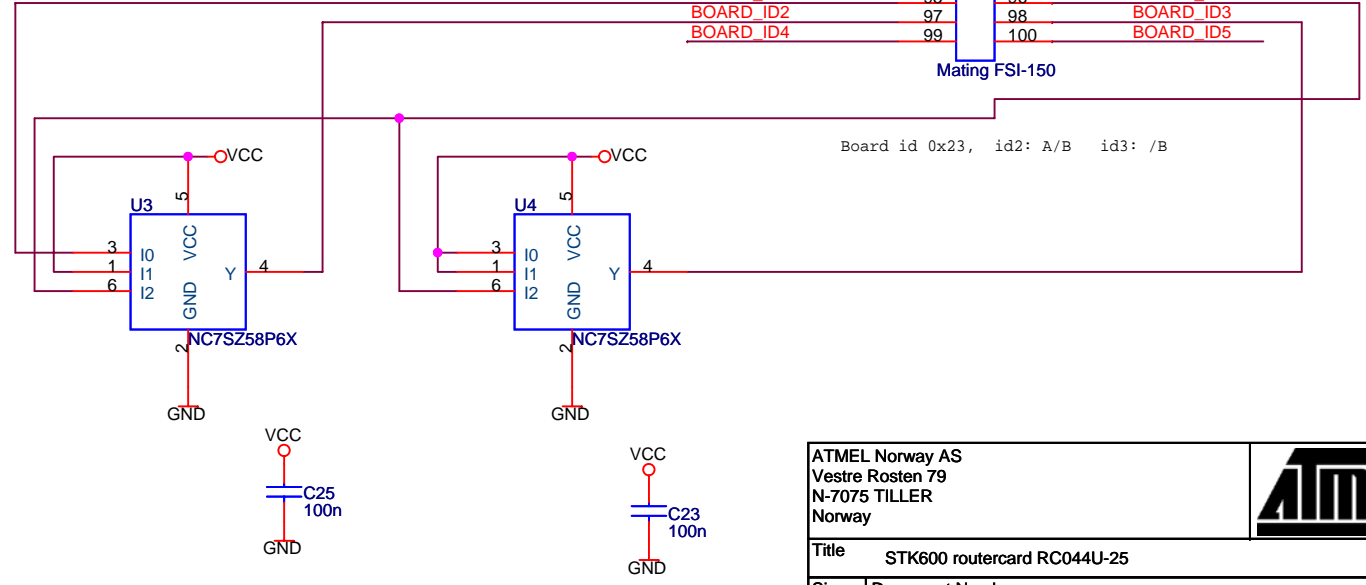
BOARD_ID2
97
98
BOARD_ID3
BOARD_ID4
99
100
BOARD_ID5
Mating FSI-150

Board id 0x23, id2: A/B id3: /B

VCC
5
U3
3
I0
VCC
1
I1
Y
4
6
I2
GND
NC7SZ58P6X
2
GND

VCC
5
U4
3
I0
VCC
1
I1
Y
4
6
I2
GND
NC7SZ58P6X
2
GND

VCC
C25
100n
GND

VCC
C23
100n
GND

ATMEL Norway AS
Vestre Rosten 79
N-7075 TILLER
Norway

Title
STK600 routercard RC044U-25